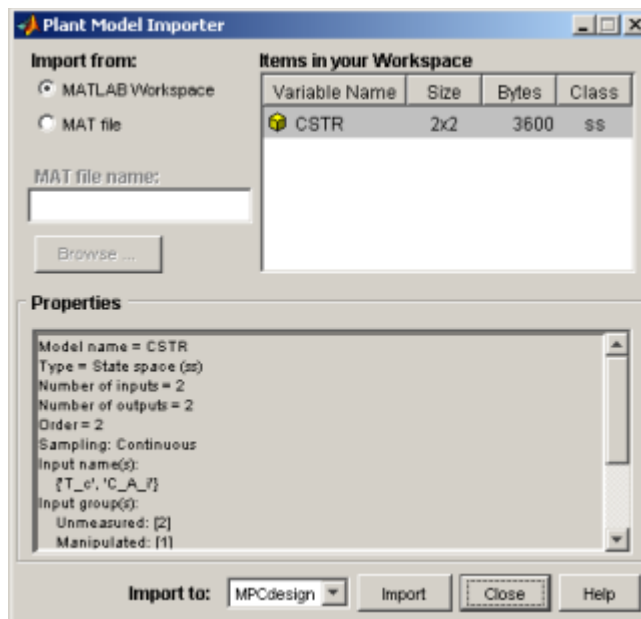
Plant Model Importer

Import from:
MATLAB Workspace
MAT file

MAT file name:

Browse ...

Items in your Workspace

| Variable Name | Size | Bytes | Class |
|---|---|---|---|
| CSTR | 2x2 | 3600 | ss |

Properties

Model name = CSTR
Type = State space (ss)
Number of inputs = 2
Number of outputs = 2
Order = 2
Sampling: Continuous
Input name(s):
{'T_c', 'C_A_i'}
Input group(s):
Unmeasured: [2]
Manipulated: [1]

Import to: MPCdesign
Import
Close
Help